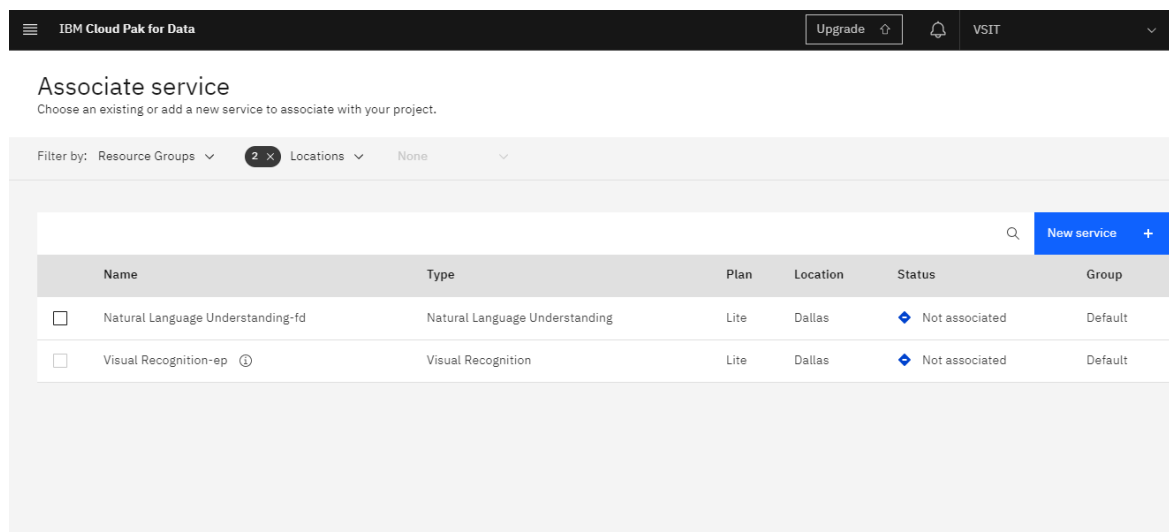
IBM Cloud Pak for Data

Upgrade

VSIT

Associate service
Choose an existing or add a new service to associate with your project.

Filter by: Resource Groups 2 Locations None

New service +

| | Name | Type | Plan | Location | Status | Group |
|---|---|---|---|---|---|---|
| | Natural Language Understanding-fd | Natural Language Understanding | Lite | Dallas | Not associated | Default |
| | Visual Recognition-ep | Visual Recognition | Lite | Dallas | Not associated | Default |